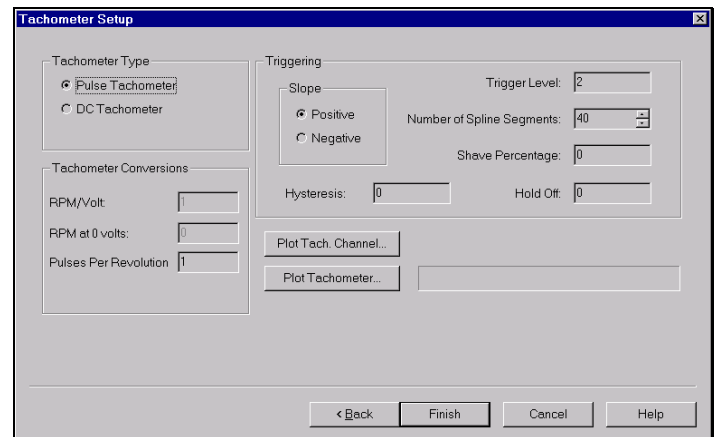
Tachometer Setup

Tachometer Type
Pulse Tachometer
DC Tachometer

Tachometer Conversions
RPM/Volt: 1
RPM at 0 volts: 0
Pulses Per Revolution 1

Triggering
Slope
Positive
Negative
Trigger Level: 2
Number of Spline Segments: 40
Shave Percentage: 0
Hysteresis: 0
Hold Off: 0

Plot Tach. Channel...
Plot Tachometer...

< Back
Finish
Cancel
Help